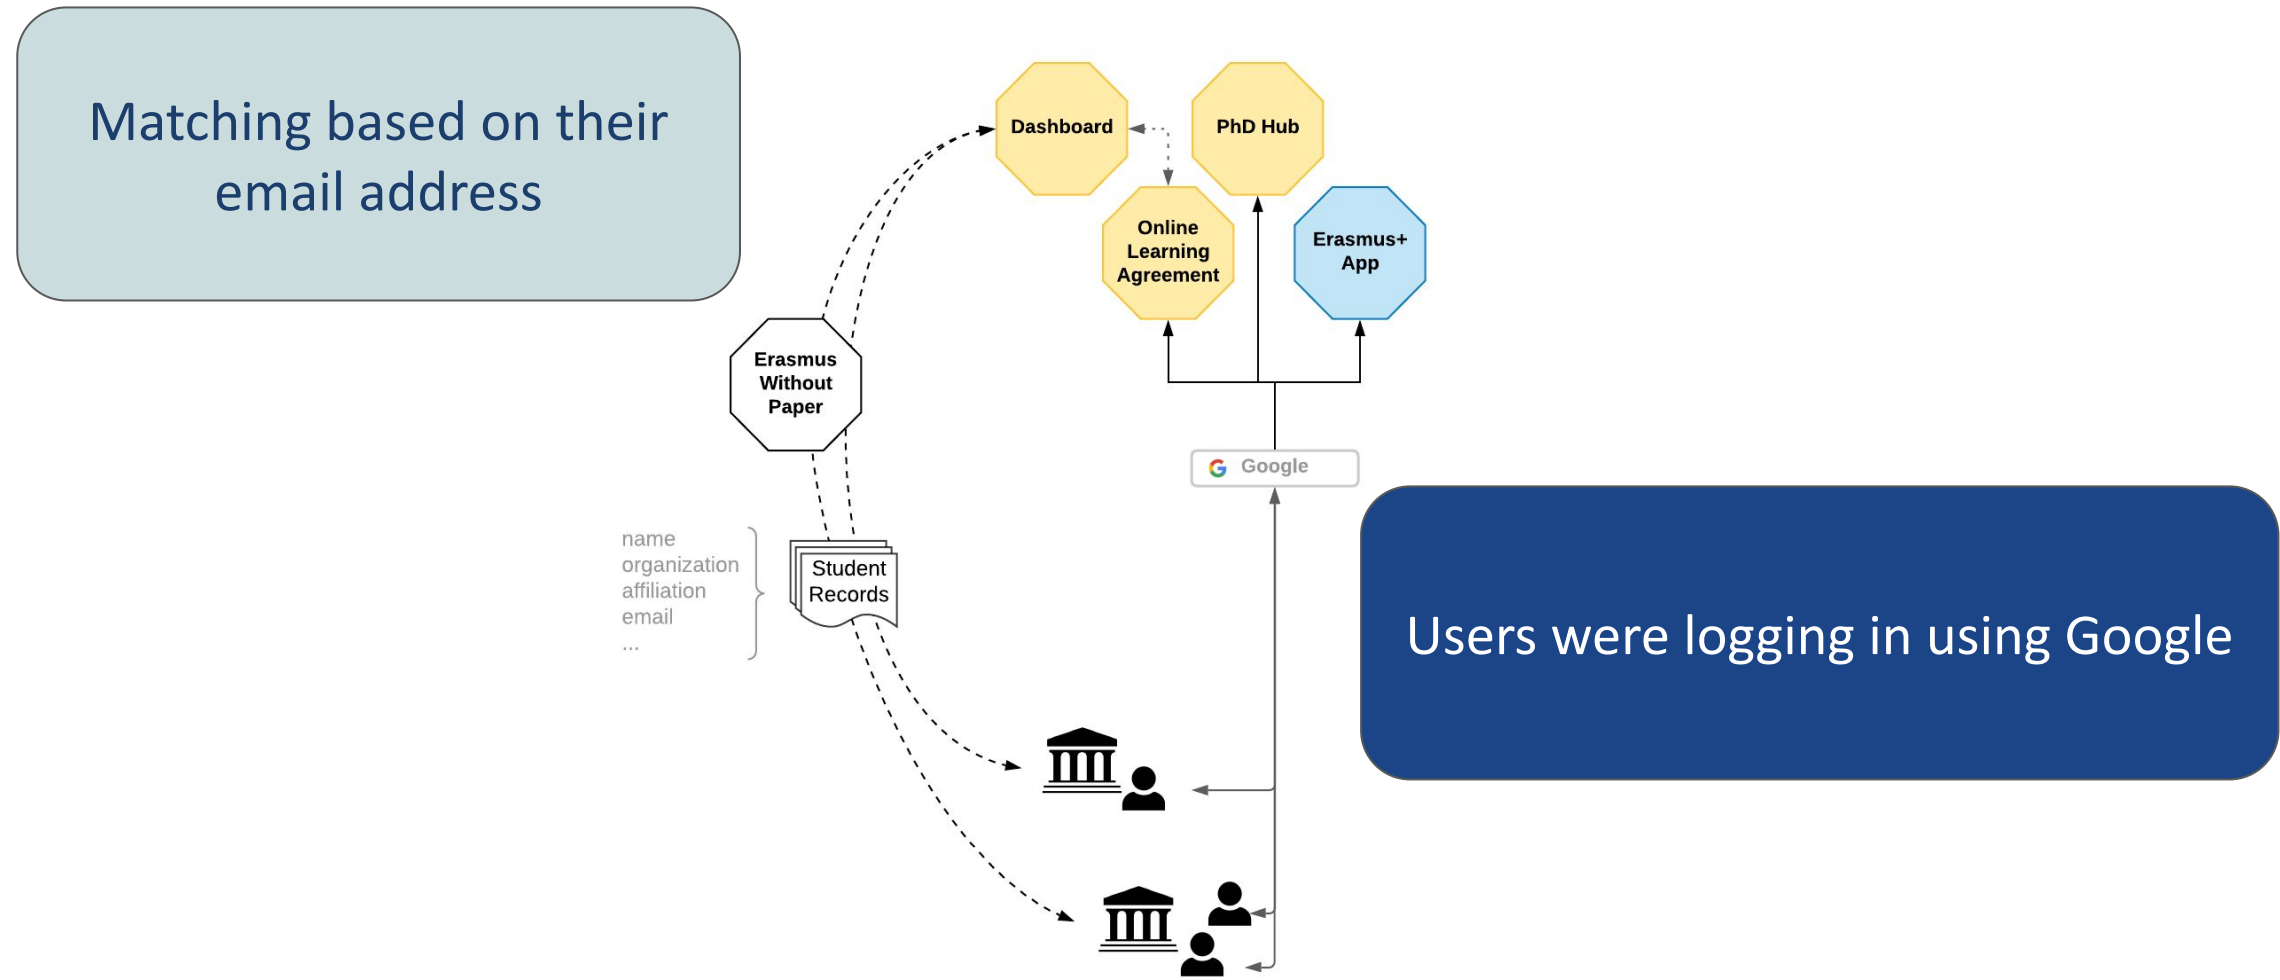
Matching based on their email address

Dashboard

PhD Hub

Online Learning Agreement

Erasmus+ App

Erasmus Without Paper

Google

name
organization
affiliation
email
...

Student Records

Users were logging in using Google